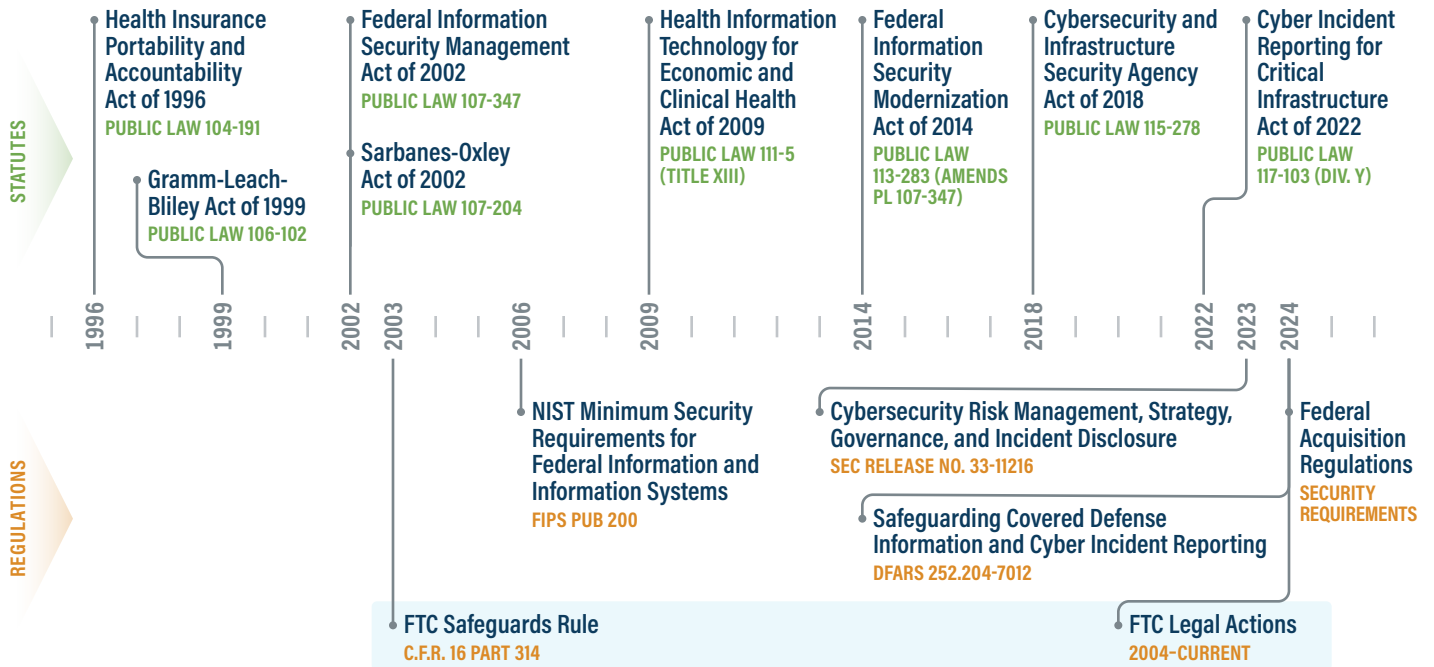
STATUTES

Health Insurance Portability and Accountability Act of 1996
PUBLIC LAW 104-191

Gramm-Leach-Bliley Act of 1999
PUBLIC LAW 106-102

Federal Information Security Management Act of 2002
PUBLIC LAW 107-347

Sarbanes-Oxley Act of 2002
PUBLIC LAW 107-204

Health Information Technology for Economic and Clinical Health Act of 2009
PUBLIC LAW 111-5 (TITLE XIII)

Federal Information Security Modernization Act of 2014
PUBLIC LAW 113-283 (AMENDS PL 107-347)

Cybersecurity and Infrastructure Security Agency Act of 2018
PUBLIC LAW 115-278

Cyber Incident Reporting for Critical Infrastructure Act of 2022
PUBLIC LAW 117-103 (DIV. Y)

1996 1999 2002 2003 2006 2009 2014 2018 2022 2023 2024

REGULATIONS

NIST Minimum Security Requirements for Federal Information and Information Systems
FIPS PUB 200

Cybersecurity Risk Management, Strategy, Governance, and Incident Disclosure
SEC RELEASE NO. 33-11216

Federal Acquisition Regulations
SECURITY REQUIREMENTS

Safeguarding Covered Defense Information and Cyber Incident Reporting
DFARS 252.204-7012

FTC Safeguards Rule
C.F.R. 16 PART 314

FTC Legal Actions
2004-CURRENT